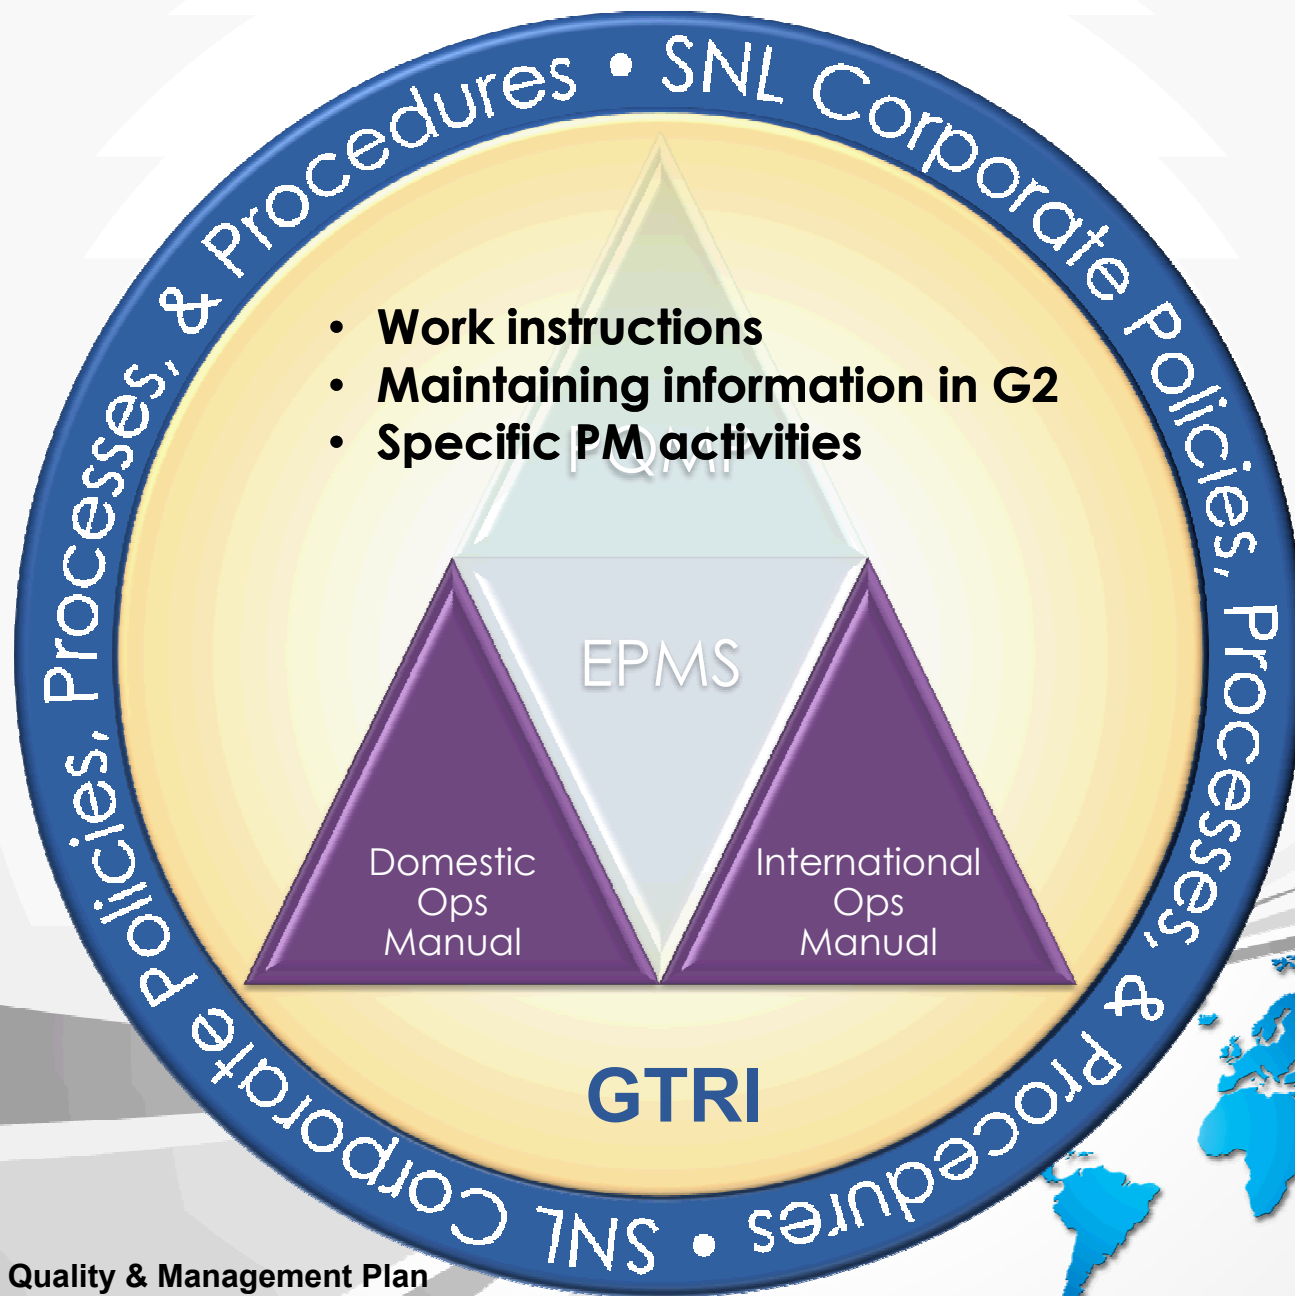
SNL Corporate Policies, Processes, & Procedures • SNL Corporate Policies, Processes, & Procedures •

• Work instructions
• Maintaining information in G2
• Specific PM activities

PQMP

EPMS

Domestic Ops Manual

International Ops Manual

GTRI

Quality & Management Plan